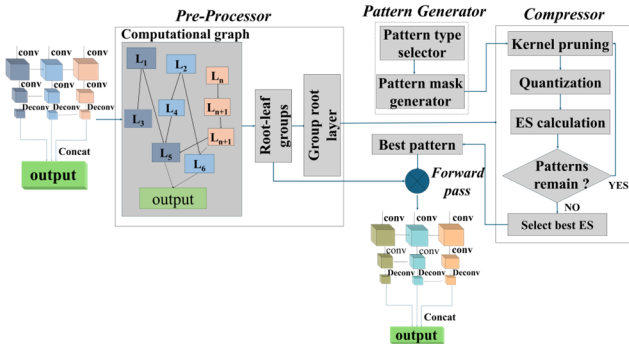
conv conv conv

Deconv Deconv Deconv

Concat

output

Pre-Processor

Computational graph

$L_1$ $L_2$ $L_n$ $L_4$ $L_{n+1}$ $L_3$ $L_{n+1}$ $L_5$ $L_6$

output

Root-leaf groups

Group root layer

Pattern Generator

Pattern type selector

Pattern mask generator

Best pattern

Forward pass

Compressor

Kernel pruning

Quantization

ES calculation

Patterns remain ?

YES

NO

Select best ES

conv conv conv

Deconv Deconv Deconv

Concat

output